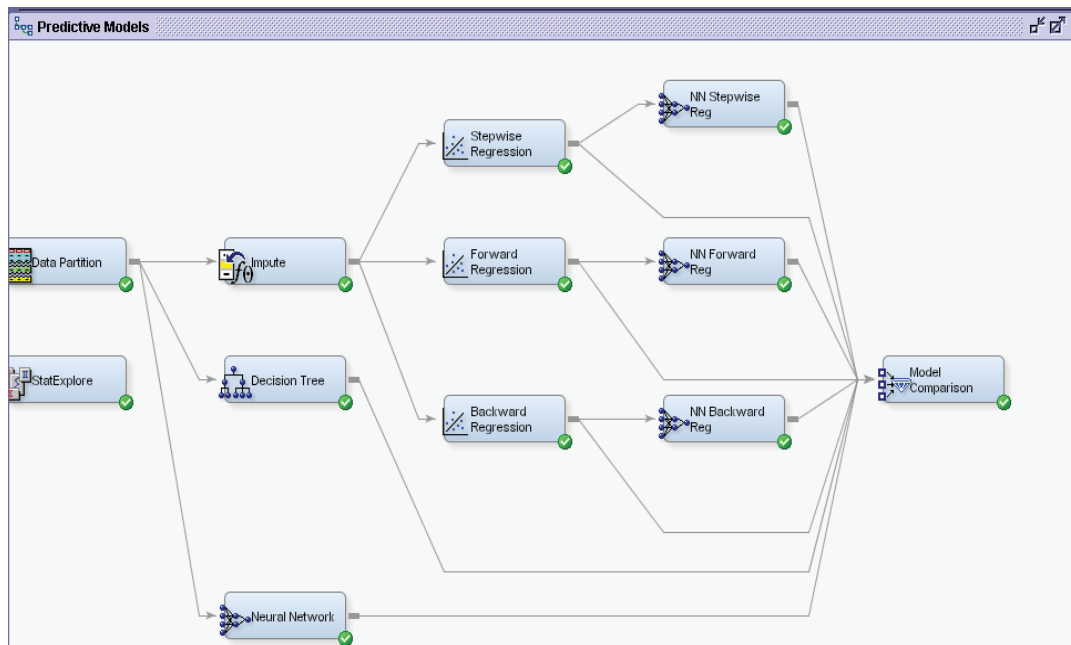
Predictive Models

NN Stepwise Reg

Stepwise Regression

Data Partition

Impute

Forward Regression

NN Forward Reg

StatExplore

Decision Tree

Model Comparison

Backward Regression

NN Backward Reg

Neural Network